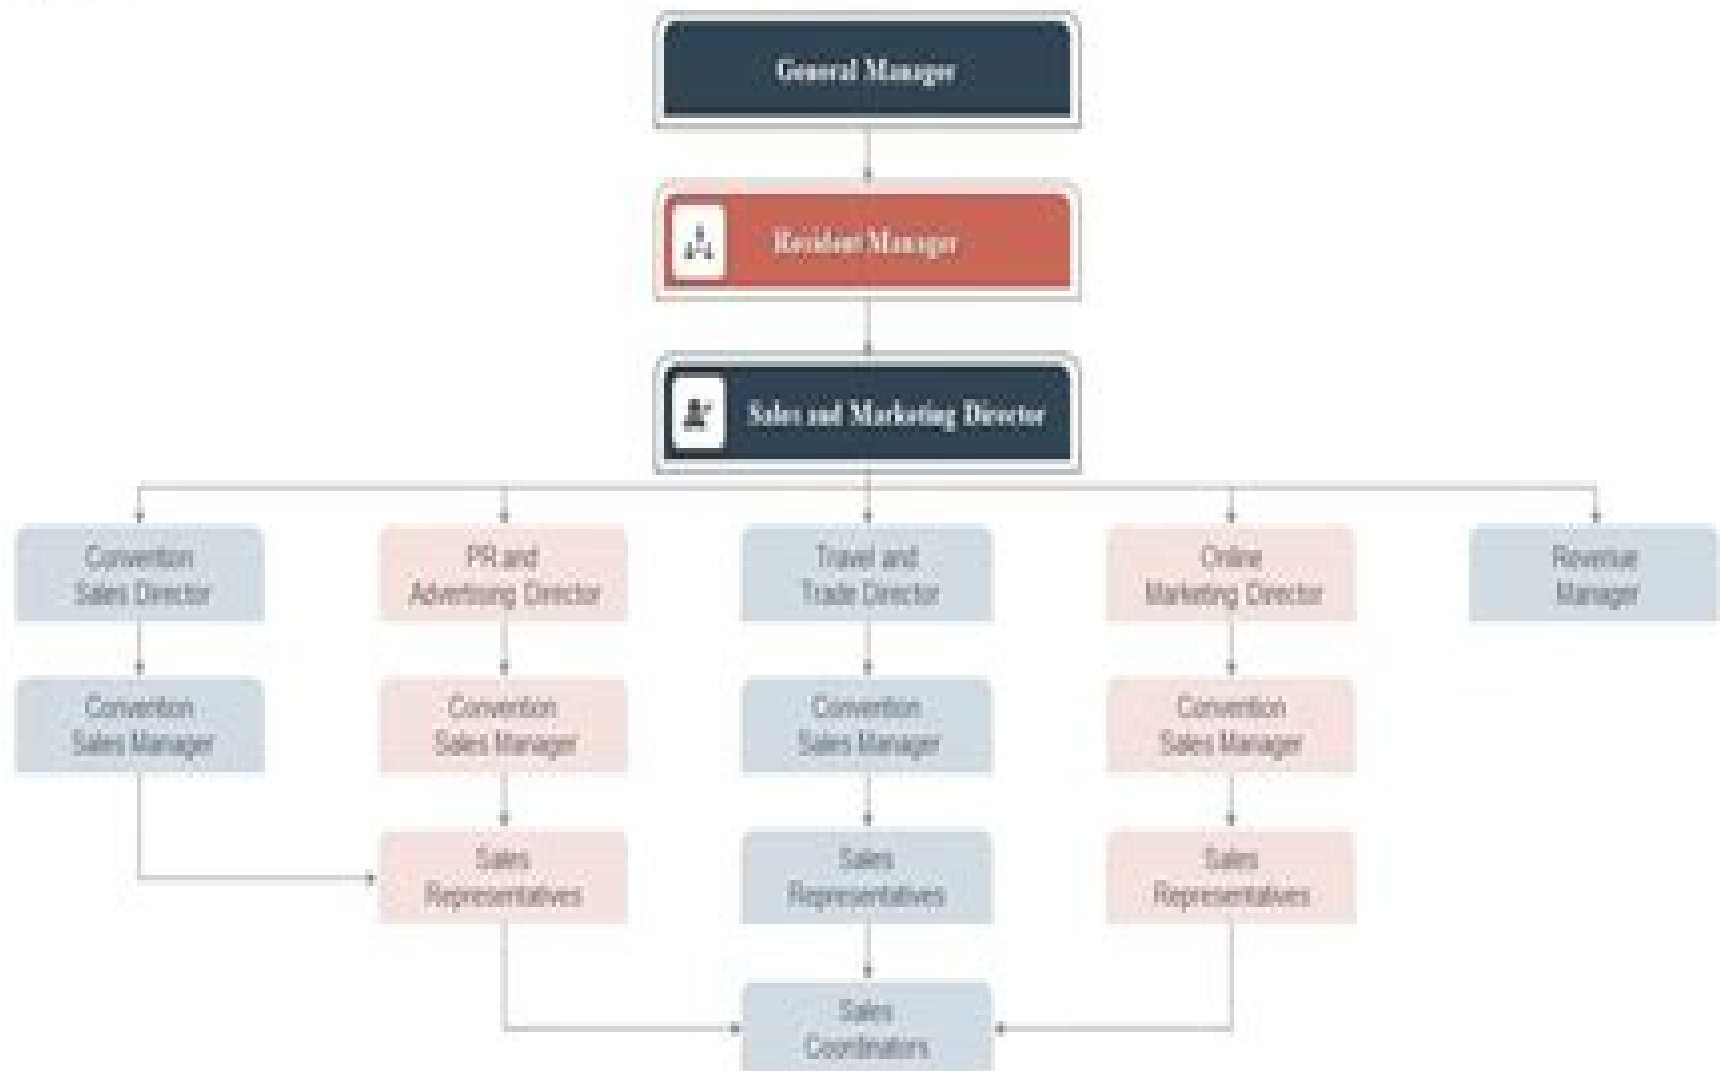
General Manager

Resident Manager

Sales and Marketing Director

Convention Sales Director

PR and Advertising Director

Travel and Trade Director

Online Marketing Director

Revenue Manager

Convention Sales Manager

Convention Sales Manager

Convention Sales Manager

Convention Sales Manager

Sales Representatives

Sales Representatives

Sales Representatives

Sales Coordinators